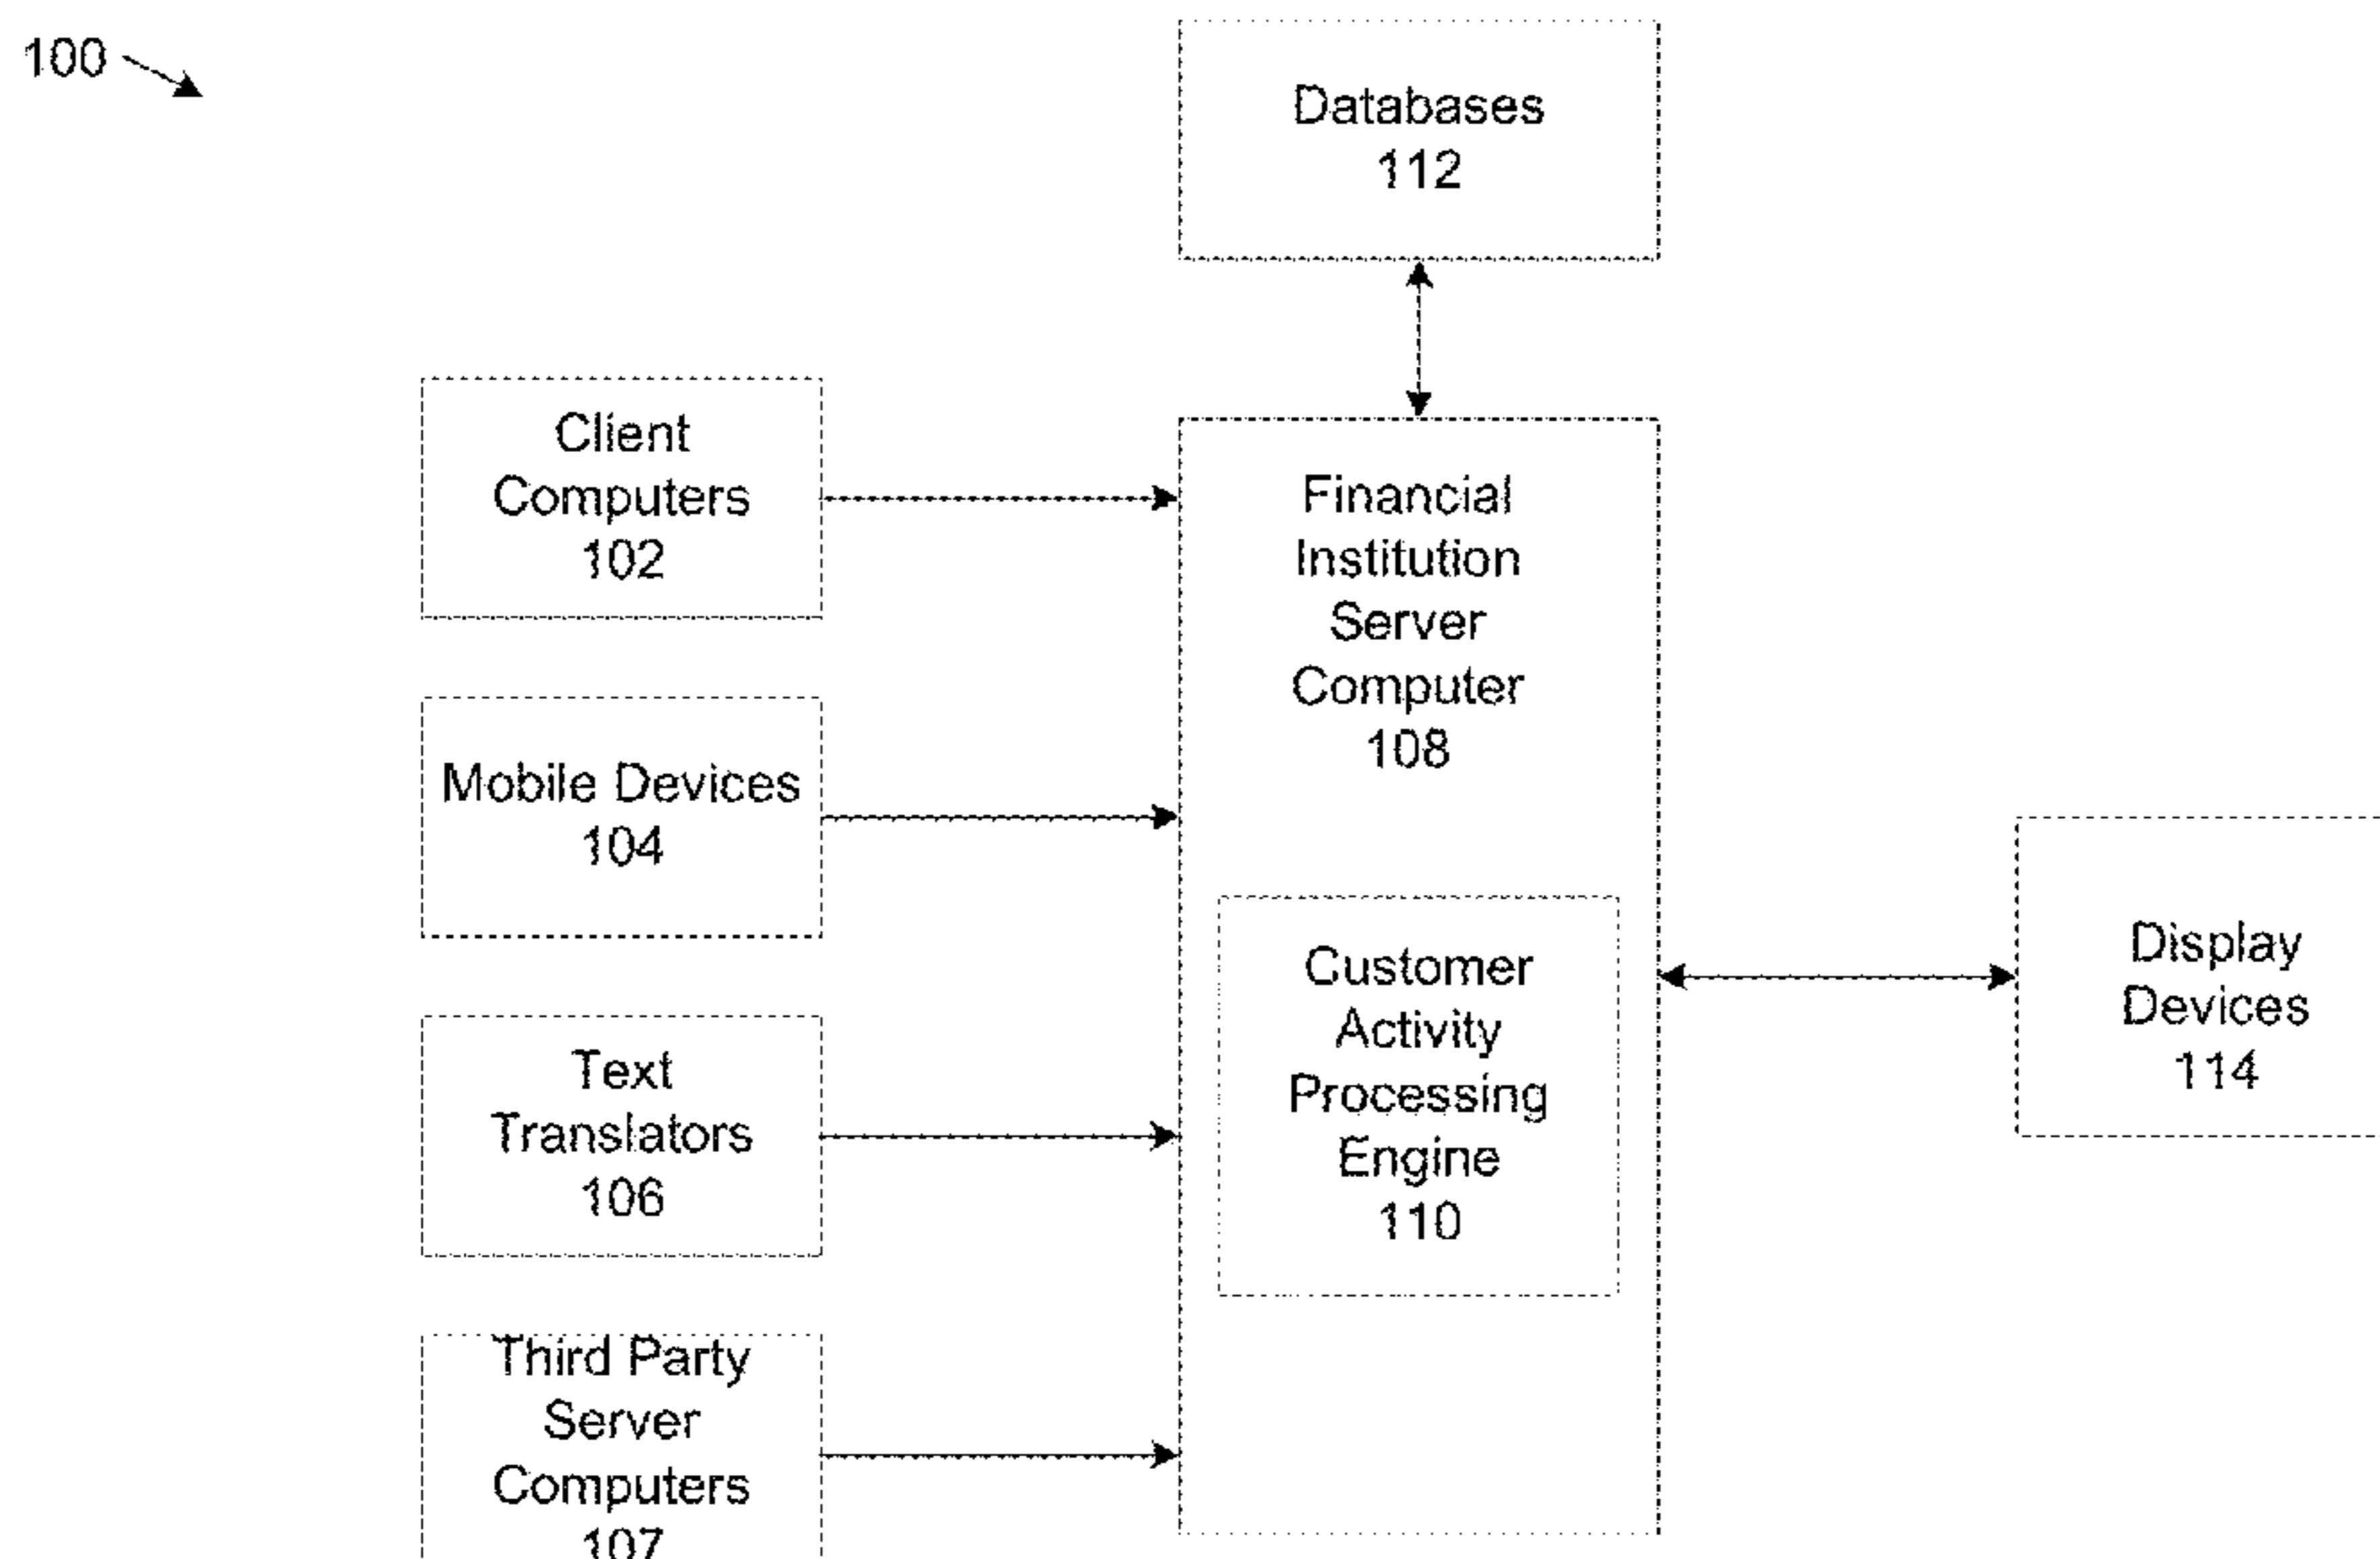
100

Databases
112

Client Computers
102

Mobile Devices
104

Text Translators
106

Third Party Server Computers
107

Financial Institution Server Computer
108

Customer Activity Processing Engine
110

Display Devices
114